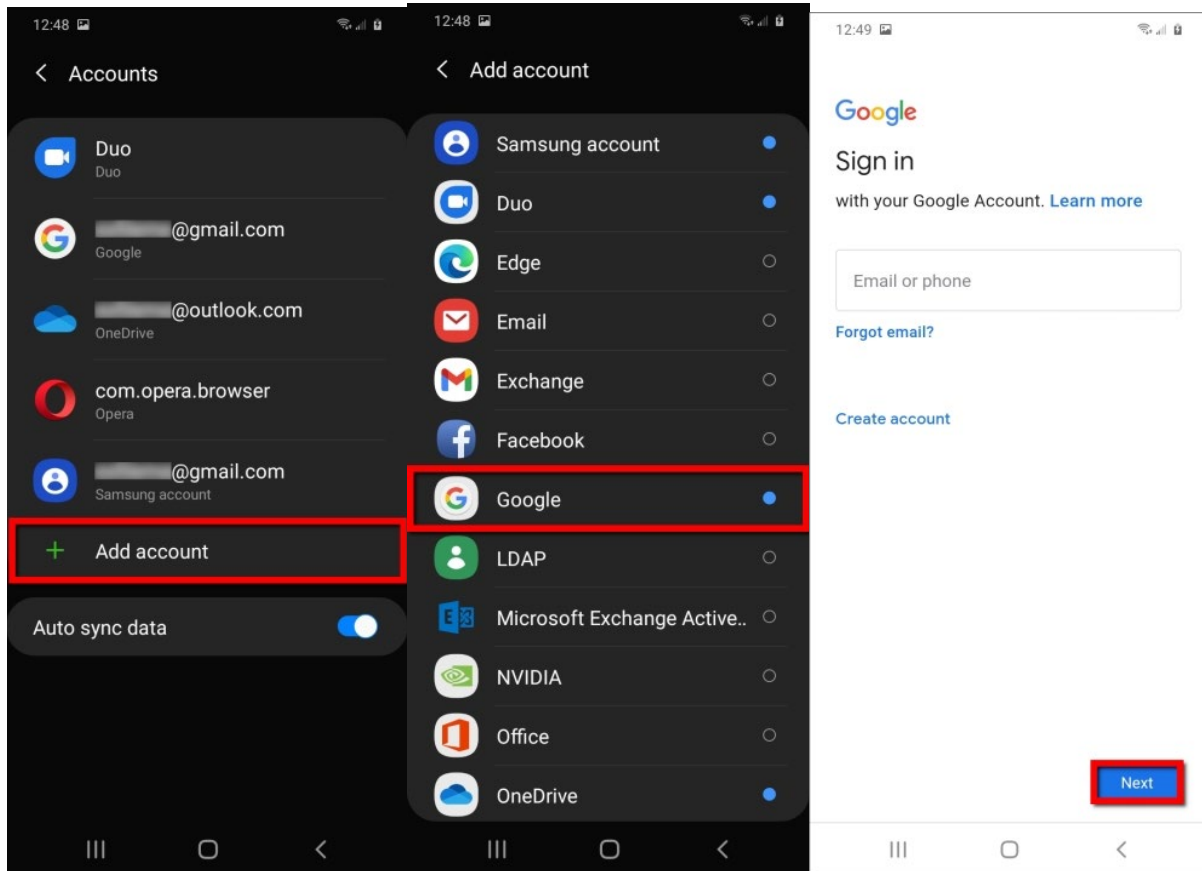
12:48

Accounts

Duo
Duo

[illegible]@gmail.com
Google

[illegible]@outlook.com
OneDrive

com.opera.browser
Opera

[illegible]@gmail.com
Samsung account

Add account

Auto sync data

12:48

Add account

Samsung account

Duo

Edge

Email

Exchange

Facebook

Google

LDAP

Microsoft Exchange Active..

NVIDIA

Office

OneDrive

12:49

Google

Sign in

with your Google Account. Learn more

Email or phone

Forgot email?

Create account

Next